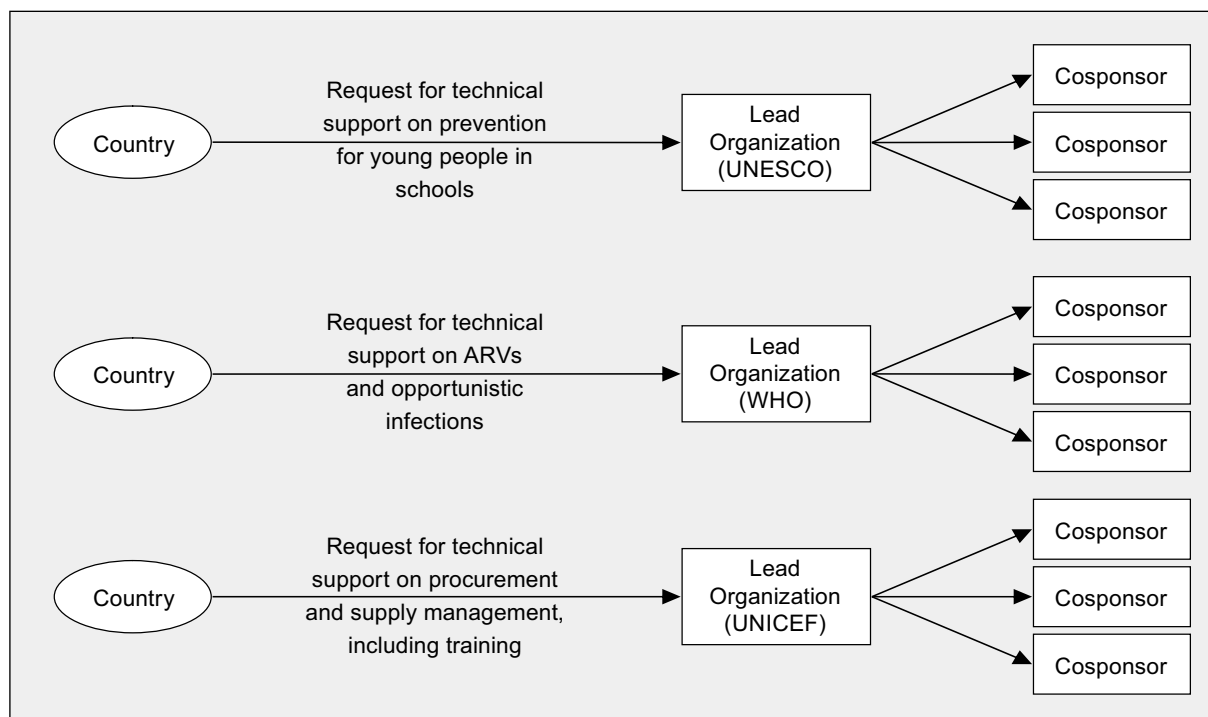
Country

Request for technical support on prevention for young people in schools

Lead Organization (UNESCO)

Cosponsor

Cosponsor

Cosponsor

Country

Request for technical support on ARVs and opportunistic infections

Lead Organization (WHO)

Cosponsor

Cosponsor

Cosponsor

Country

Request for technical support on procurement and supply management, including training

Lead Organization (UNICEF)

Cosponsor

Cosponsor

Cosponsor